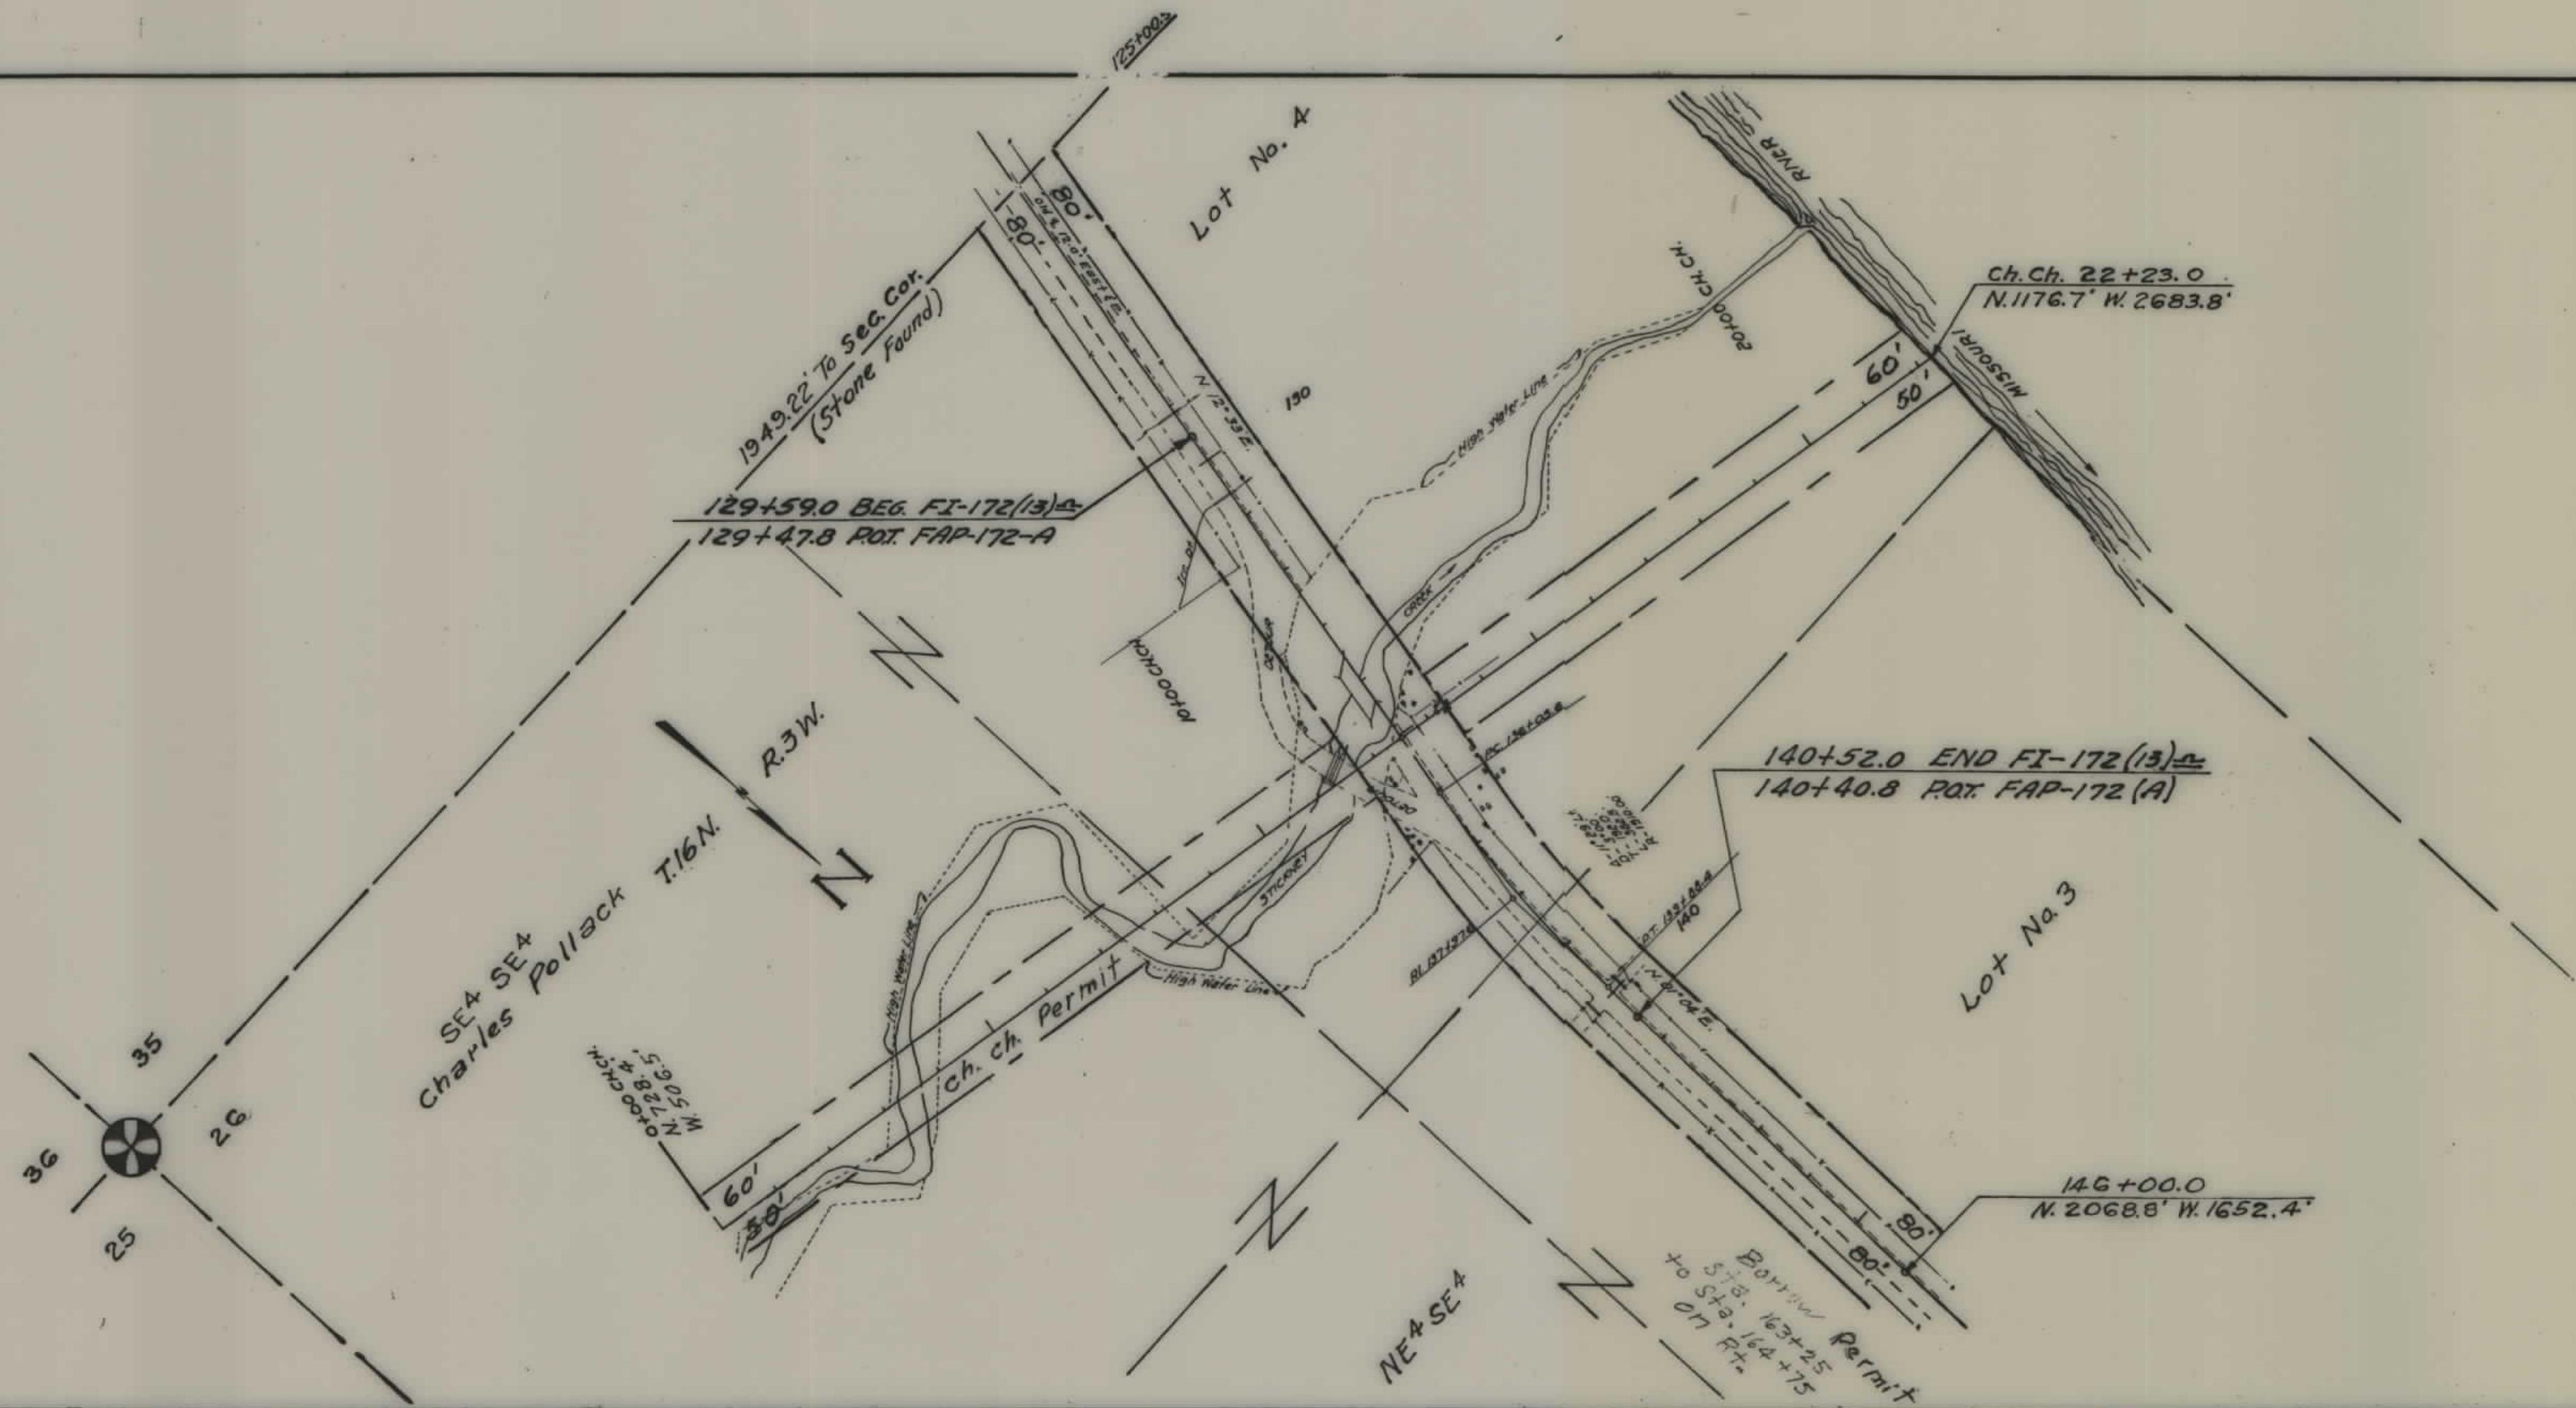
125+00.0

Lot No. 4

80'

80'

RIVER

MISSOURI

Ch. Ch. 22+23.0
N. 1176.7' W. 2683.8'

20+00 Ch. Ch.

1949.22' To Sec. Cor. (Stone Found)

N 12°33' E.

130

High Water Line

60'

50'

129+59.0 BEG. FI-172(13)
129+47.8 P.O.T. FAP-172-A

Creek

19+00 Ch. Ch.

R. 3 W.

N

140+52.0 END FI-172(13)
140+40.8 P.O.T. FAP-172(A)

T. 16 N.

Charles Pollack

SE4 SE4

High Water Line

Ch. ch. Permit

High Water Line

140

Lot No. 3

0+00 Ch. Ch.
N. 728.4
W. 506.5

35

26

36

25

60'

50'

146+00.0
N. 2068.8' W. 1652.4'

80'

80'

NE4 SE4

Borrow Permit
STA. 163+25
to Sta. 164+75
on Rt.